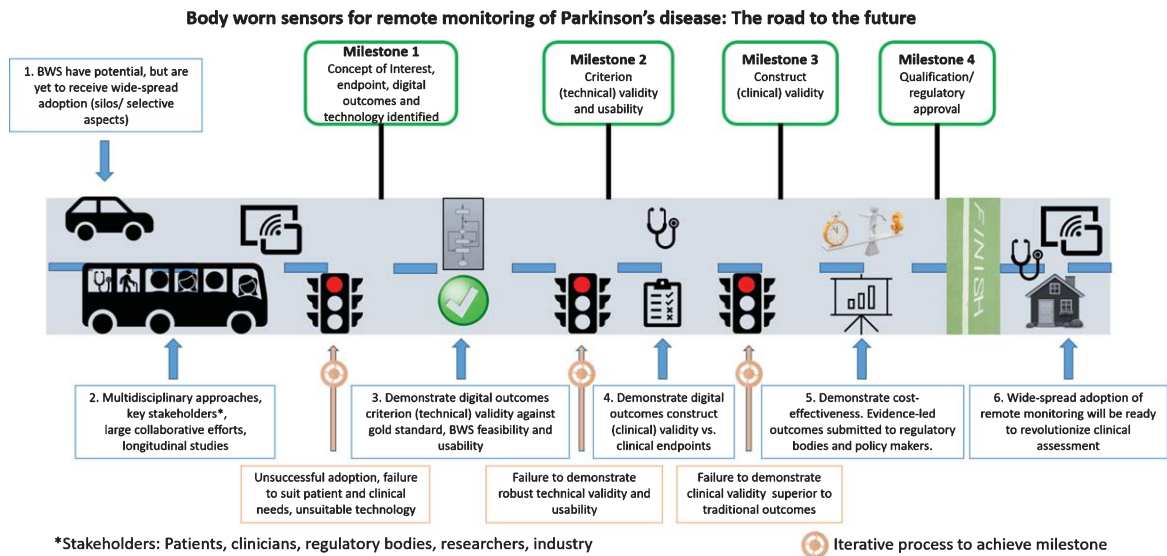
Body worn sensors for remote monitoring of Parkinson's disease: The road to the future

1. BWS have potential, but are yet to receive wide-spread adoption (silos/ selective aspects)

Milestone 1
Concept of Interest, endpoint, digital outcomes and technology identified

Milestone 2
Criterion (technical) validity and usability

Milestone 3
Construct (clinical) validity

Milestone 4
Qualification/ regulatory approval

FINISH

2. Multidisciplinary approaches, key stakeholders*, large collaborative efforts, longitudinal studies

3. Demonstrate digital outcomes criterion (technical) validity against gold standard, BWS feasibility and usability

4. Demonstrate digital outcomes construct (clinical) validity vs. clinical endpoints

5. Demonstrate cost-effectiveness. Evidence-led outcomes submitted to regulatory bodies and policy makers.

6. Wide-spread adoption of remote monitoring will be ready to revolutionize clinical assessment

Unsuccessful adoption, failure to suit patient and clinical needs, unsuitable technology

Failure to demonstrate robust technical validity and usability

Failure to demonstrate clinical validity superior to traditional outcomes

*Stakeholders: Patients, clinicians, regulatory bodies, researchers, industry

Iterative process to achieve milestone